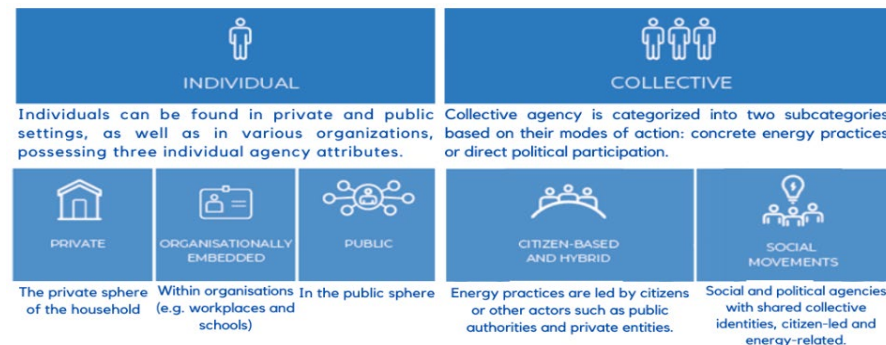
INDIVIDUAL

Individuals can be found in private and public settings, as well as in various organizations, possessing three individual agency attributes.

PRIVATE

The private sphere of the household

ORGANISATIONALLY EMBEDDED

Within organisations (e.g. workplaces and schools)

PUBLIC

In the public sphere

COLLECTIVE

Collective agency is categorized into two subcategories based on their modes of action: concrete energy practices or direct political participation.

CITIZEN-BASED AND HYBRID

Energy practices are led by citizens or other actors such as public authorities and private entities.

SOCIAL MOVEMENTS

Social and political agencies with shared collective identities, citizen-led and energy-related.